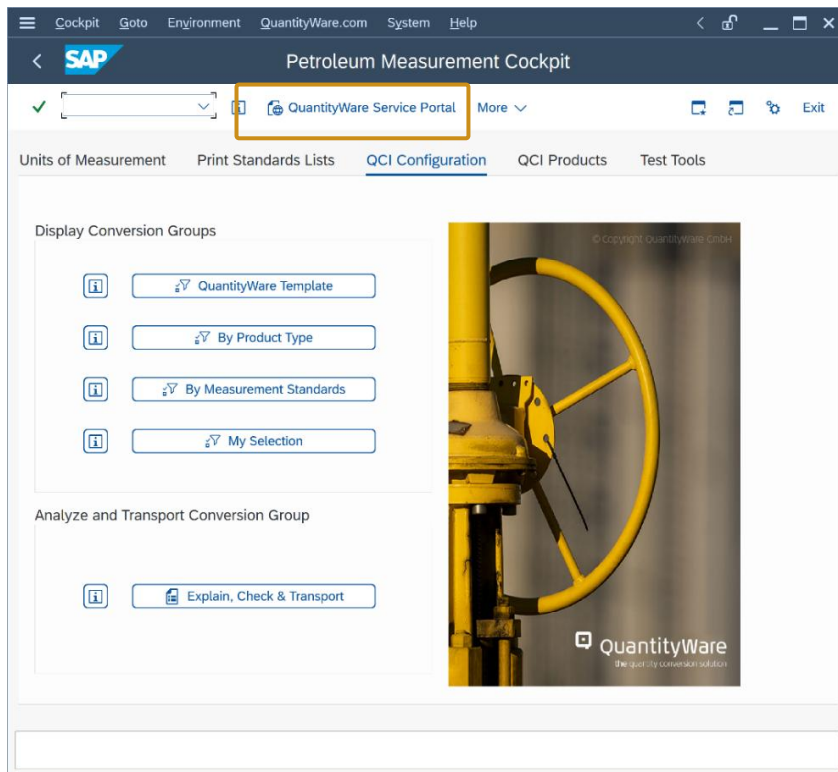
Cockpit Goto Environment QuantityWare.com System Help

SAP

Petroleum Measurement Cockpit

QuantityWare Service Portal More

Exit

Units of Measurement Print Standards Lists QCI Configuration QCI Products Test Tools

Display Conversion Groups

QuantityWare Template

By Product Type

By Measurement Standards

My Selection

Analyze and Transport Conversion Group

Explain, Check & Transport

© Copyright QuantityWare GmbH

QuantityWare
the quantity conversion solution